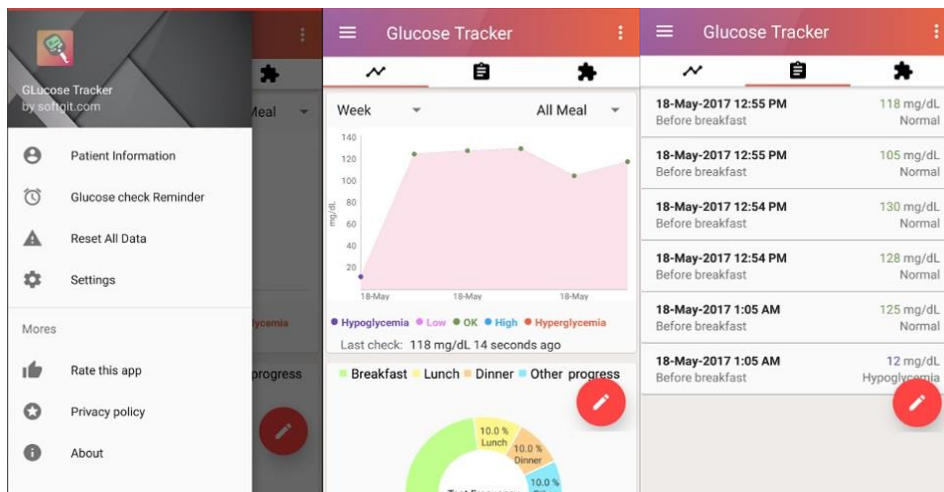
GLucose Tracker
by softgit.com

Meal

Patient Information

Glucose check Reminder

Reset All Data

Settings

Mores

Rate this app

Privacy policy

About

lycemia

progress

Glucose Tracker

Week

All Meal

140
120
100
80
60
40
20

mg/dL

18-May
18-May
18-May

● Hypoglycemia ● Low ● OK ● High ● Hyperglycemia

Last check: 118 mg/dL 14 seconds ago

Breakfast Lunch Dinner Other progress

10.0 % Lunch
10.0 % Dinner
10.0 %

Glucose Tracker

| | |
|---|---|
| 18-May-2017 12:55 PM<br>Before breakfast | 118 mg/dL<br>Normal |
| 18-May-2017 12:55 PM<br>Before breakfast | 105 mg/dL<br>Normal |
| 18-May-2017 12:54 PM<br>Before breakfast | 130 mg/dL<br>Normal |
| 18-May-2017 12:54 PM<br>Before breakfast | 128 mg/dL<br>Normal |
| 18-May-2017 1:05 AM<br>Before breakfast | 125 mg/dL<br>Normal |
| 18-May-2017 1:05 AM<br>Before breakfast | 12 mg/dL<br>Hypoglycemia |